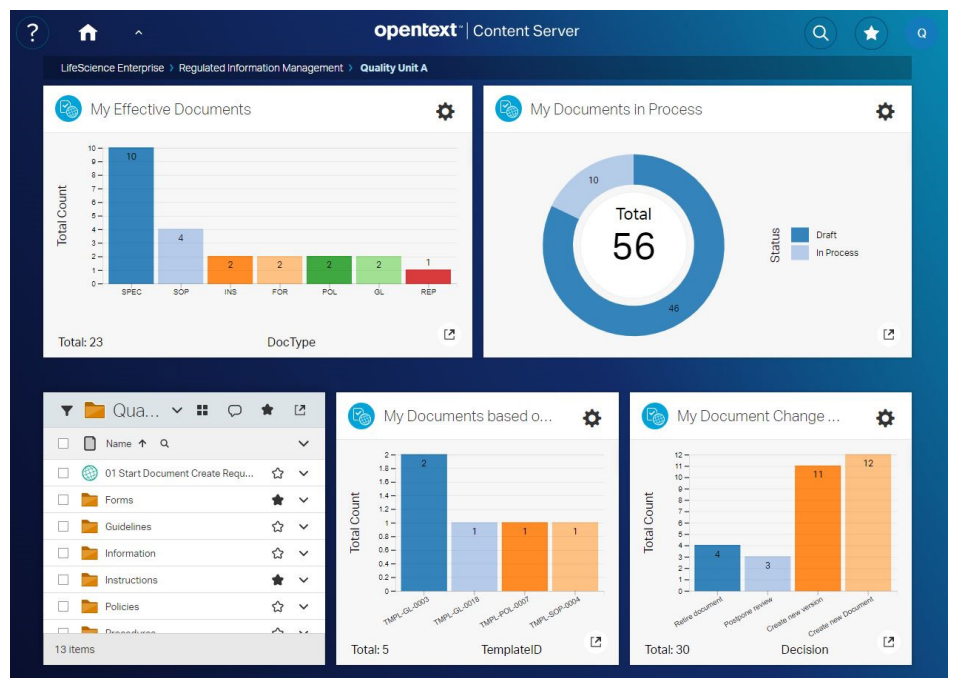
?

opentext | Content Server

Q

LifeScience Enterprise > Regulated Information Management > Quality Unit A

My Effective Documents

Total Count

10
9
8
7
6
5
4
3
2
1
0

10 4 2 2 2 2 1

SPEC SOP INS FOR POL GL REP

Total: 23 DocType

My Documents in Process

10

Total
56

46

Status

Draft
In Process

Qua...

Name ↑

01 Start Document Create Requ...
Forms
Guidelines
Information
Instructions
Policies
Procedures

13 items

My Documents based o...

Total Count

2
1.8
1.6
1.4
1.2
1
0.8
0.6
0.4
0.2
0

2 1 1 1

TMPL-GL-0003 TMPL-GL-0018 TMPL-POL-0007 TMPL-SOP-0004

Total: 5 TemplateID

My Document Change ...

Total Count

12
11
10
9
8
7
6
5
4
3
2
1
0

4 3 11 12

Retire document Postpone review Create new version Create new Document

Total: 30 Decision